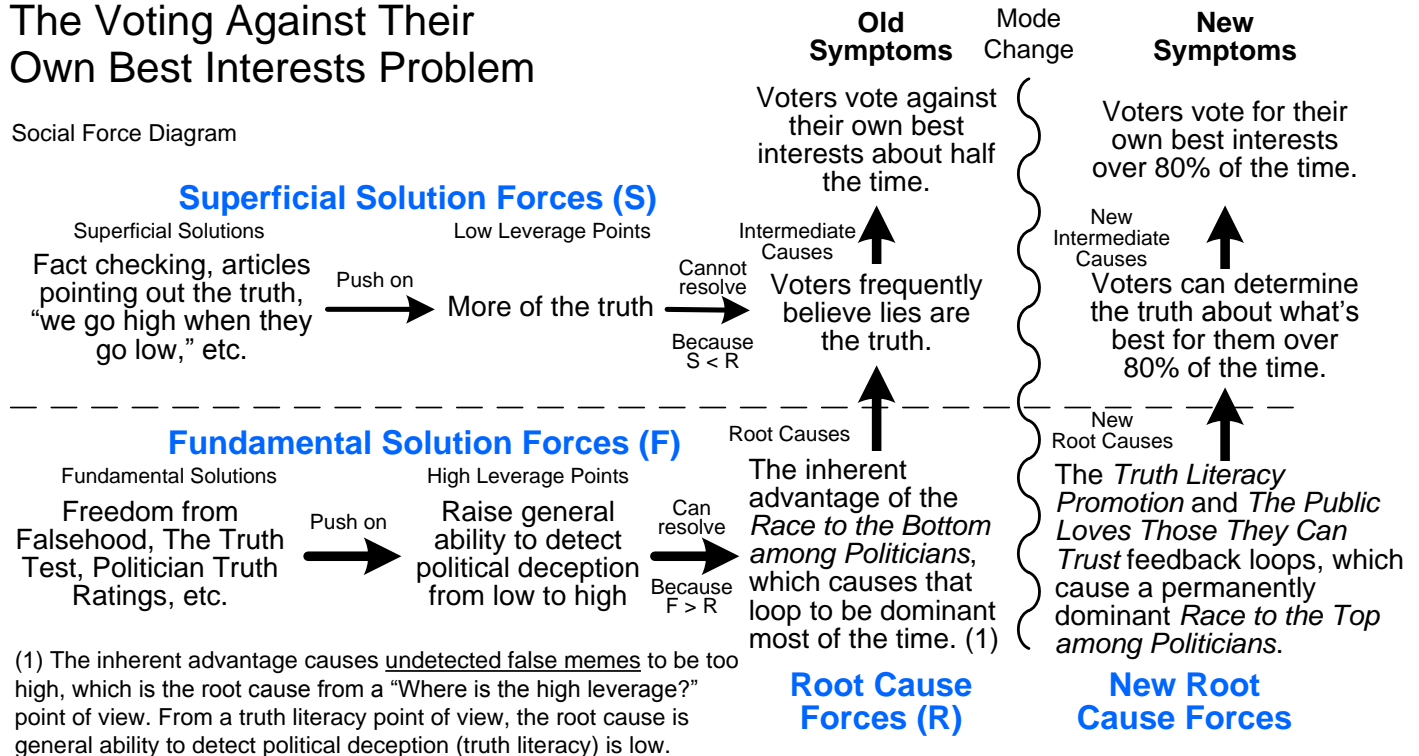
The Voting Against Their Own Best Interests Problem

Social Force Diagram

Old Symptoms

Mode Change

New Symptoms

Voters vote against their own best interests about half the time.

Voters vote for their own best interests over 80% of the time.

Superficial Solution Forces (S)

Superficial Solutions

Low Leverage Points

Intermediate Causes

New Intermediate Causes

Fact checking, articles pointing out the truth, “we go high when they go low,” etc.

Push on

More of the truth

Cannot resolve

Because S < R

Voters frequently believe lies are the truth.

Voters can determine the truth about what’s best for them over 80% of the time.

Fundamental Solution Forces (F)

Root Causes

New Root Causes

Fundamental Solutions

High Leverage Points

Freedom from Falsehood, The Truth Test, Politician Truth Ratings, etc.

Push on

Raise general ability to detect political deception from low to high

Can resolve

Because F > R

The inherent advantage of the *Race to the Bottom among Politicians*, which causes that loop to be dominant most of the time. (1)

The *Truth Literacy Promotion* and *The Public Loves Those They Can Trust* feedback loops, which cause a permanently dominant *Race to the Top among Politicians*.

(1) The inherent advantage causes undetected false memes to be too high, which is the root cause from a “Where is the high leverage?” point of view. From a truth literacy point of view, the root cause is general ability to detect political deception (truth literacy) is low.

Root Cause Forces (R)

New Root Cause Forces